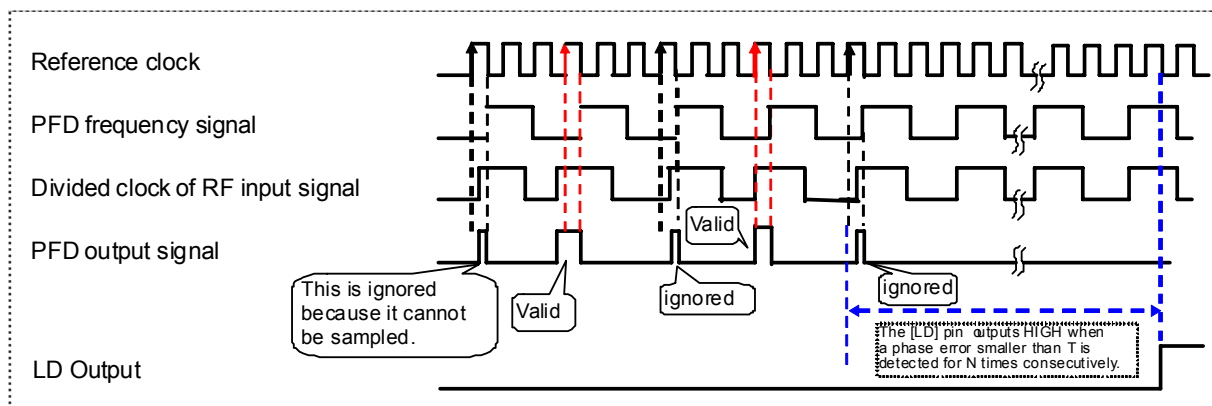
Reference clock

PFD frequency signal

Divided clock of RF input signal

PFD output signal

Valid

This is ignored because it cannot be sampled.

Valid

ignored

ignored

The [LD] pin outputs HIGH when a phase error smaller than T is detected for N times consecutively.

LD Output